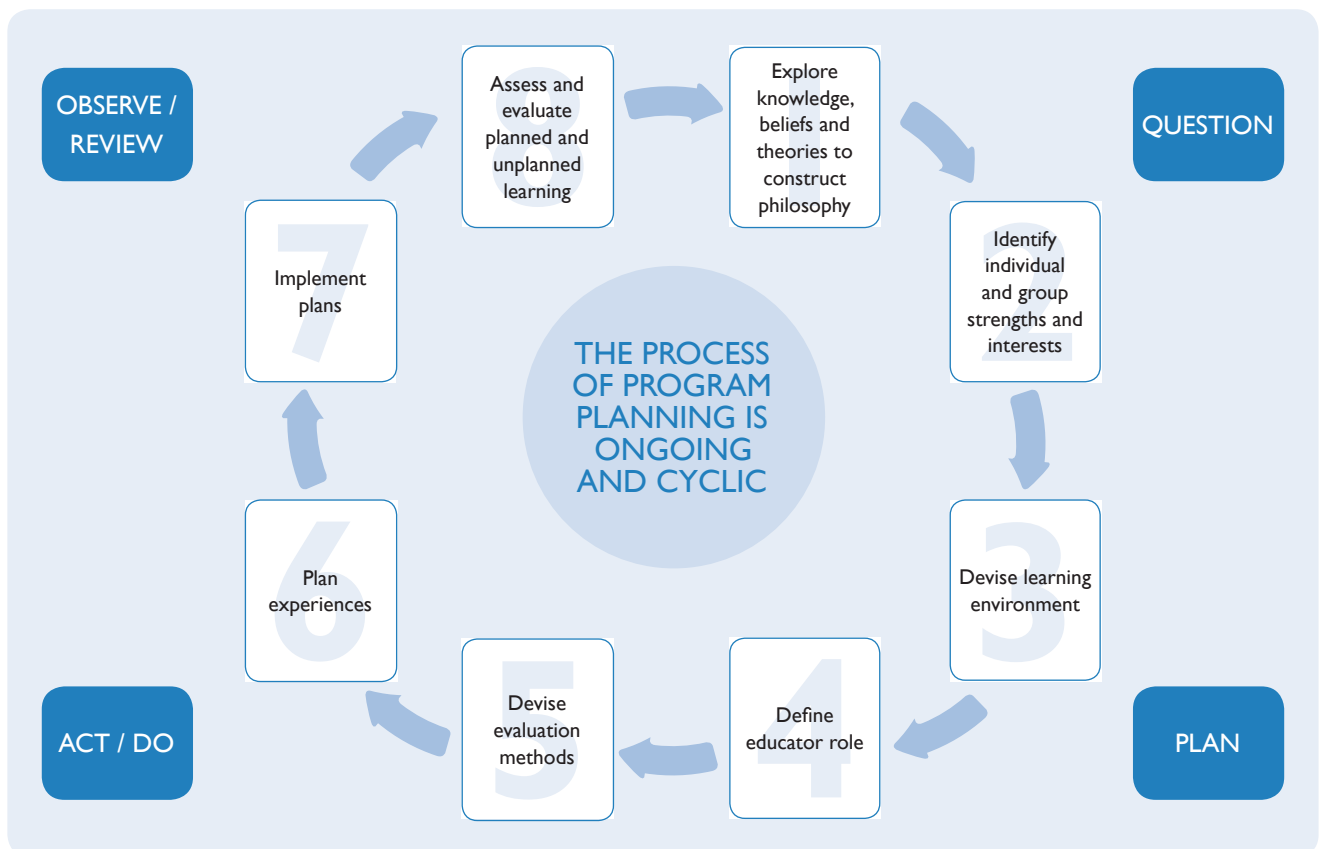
OBSERVE / REVIEW

QUESTION

ACT / DO

PLAN

THE PROCESS OF PROGRAM PLANNING IS ONGOING AND CYCLIC

1
Explore knowledge, beliefs and theories to construct philosophy

2
Identify individual and group strengths and interests

3
Devise learning environment

4
Define educator role

5
Devise evaluation methods

6
Plan experiences

7
Implement plans

8
Assess and evaluate planned and unplanned learning